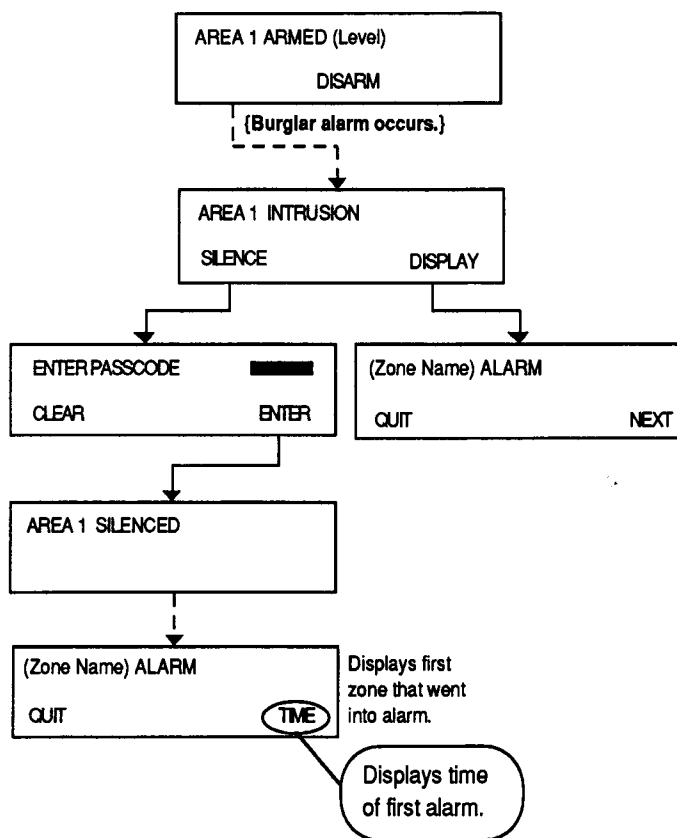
AREA 1 ARMED (Level)

DISARM

{Burglar alarm occurs.}

AREA 1 INTRUSION

SILENCE DISPLAY

ENTER PASSCODE

CLEAR ENTER

(Zone Name) ALARM

QUIT NEXT

AREA 1 SILENCED

(Zone Name) ALARM

QUIT TIME

Displays first zone that went into alarm.

Displays time of first alarm.